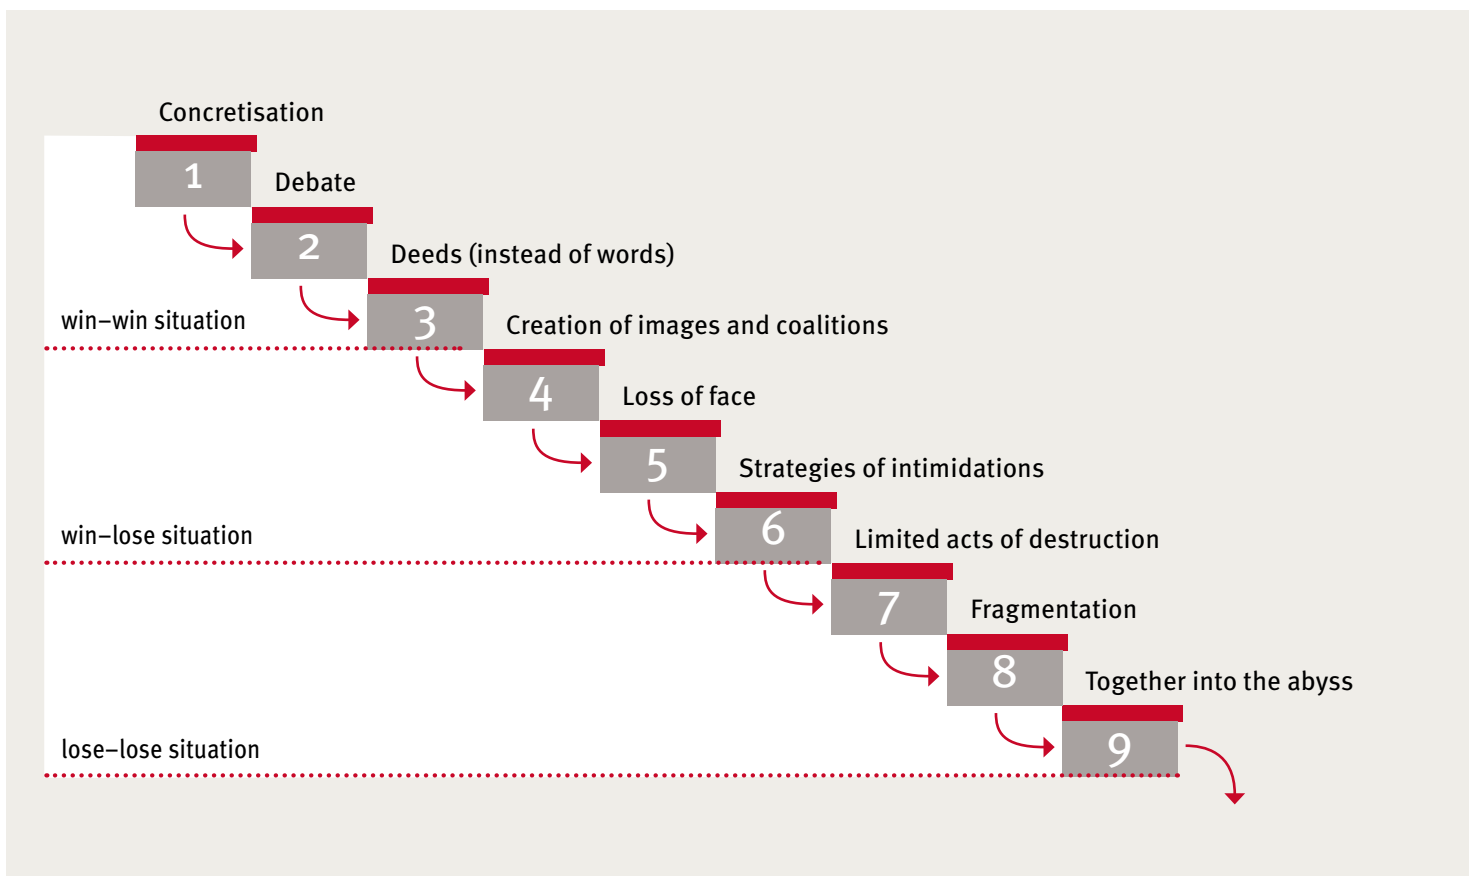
Concretisation

1

Debate

2

Deeds (instead of words)

3

win–win situation

Creation of images and coalitions

4

Loss of face

5

Strategies of intimidations

6

win–lose situation

Limited acts of destruction

7

Fragmentation

8

Together into the abyss

9

lose–lose situation